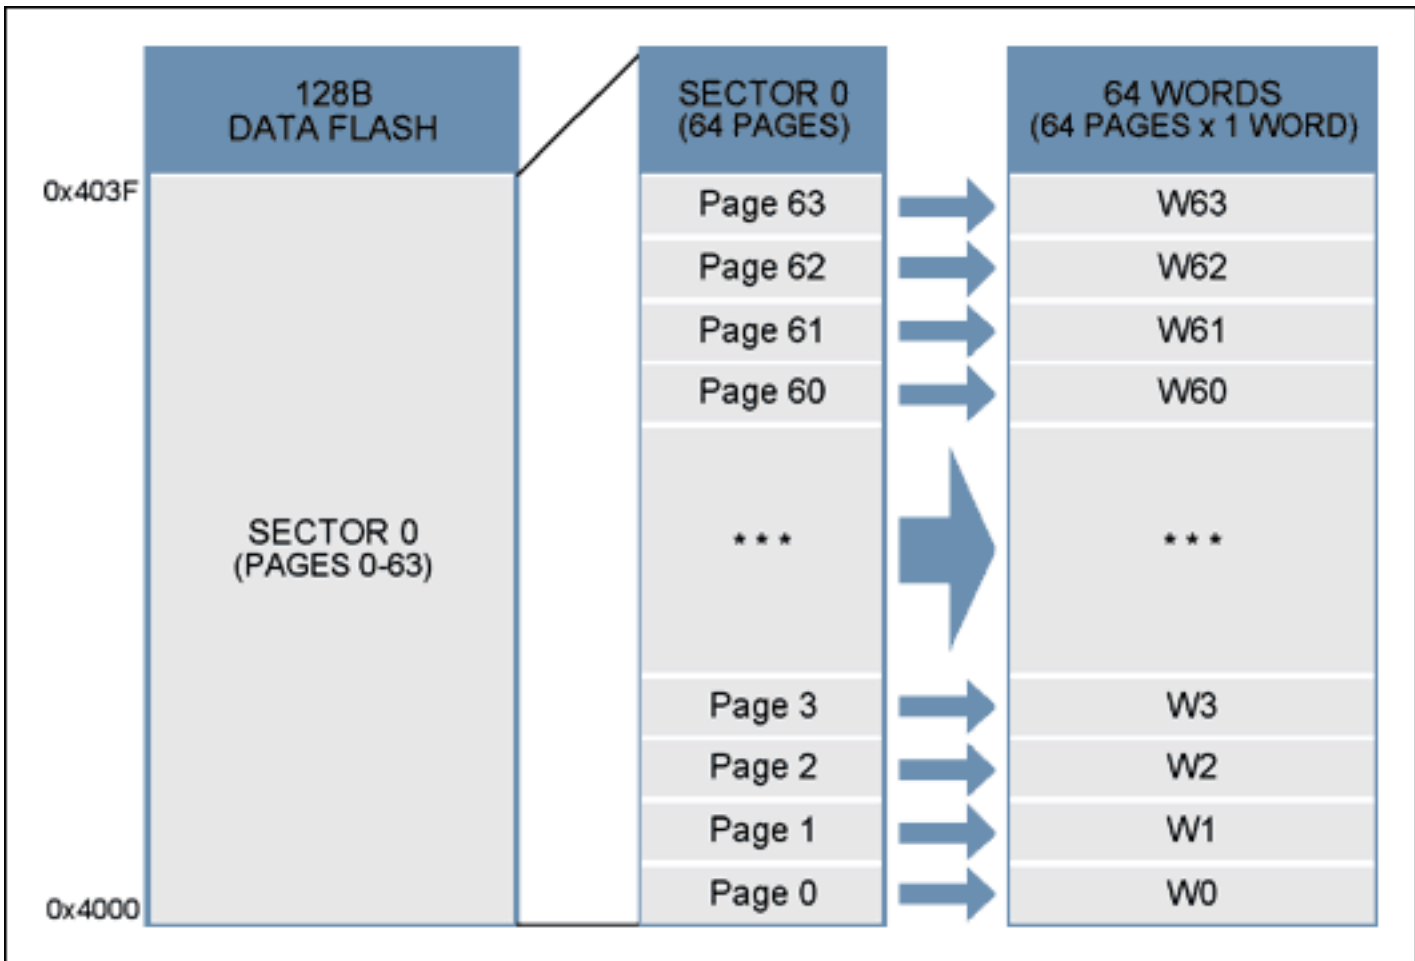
128B
DATA FLASH

0x403F

SECTOR 0
(PAGES 0-63)

0x4000

SECTOR 0
(64 PAGES)

Page 63
Page 62
Page 61
Page 60
* * *
Page 3
Page 2
Page 1
Page 0

64 WORDS
(64 PAGES x 1 WORD)

W63
W62
W61
W60
* * *
W3
W2
W1
W0